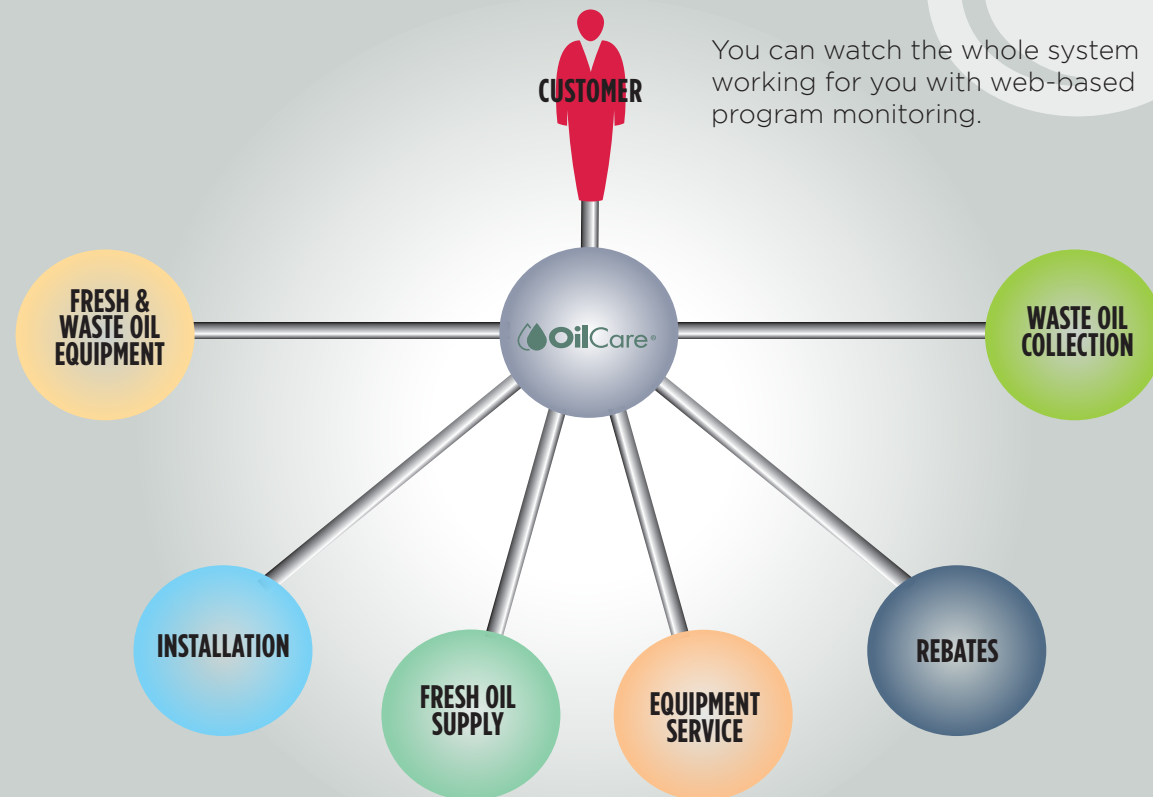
CUSTOMER

You can watch the whole system working for you with web-based program monitoring.

FRESH & WASTE OIL EQUIPMENT

OilCare

WASTE OIL COLLECTION

INSTALLATION

FRESH OIL SUPPLY

EQUIPMENT SERVICE

REBATES